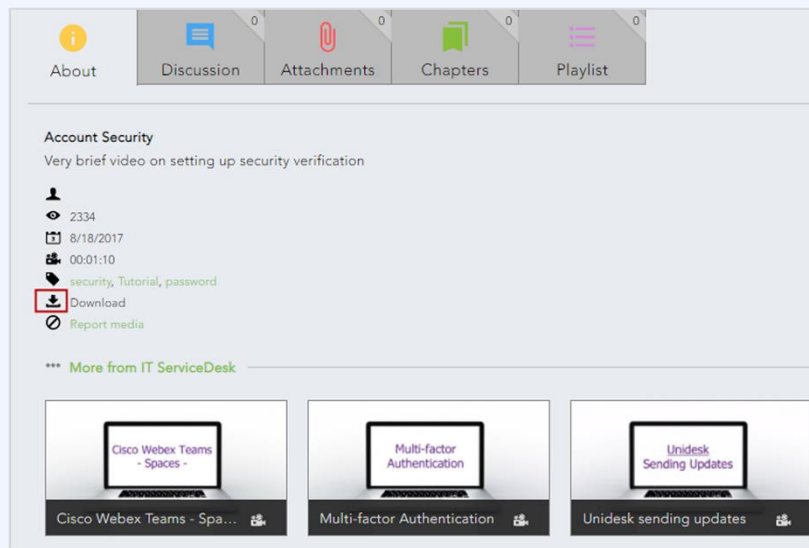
About

0
Discussion

0
Attachments

0
Chapters

0
Playlist

Account Security

Very brief video on setting up security verification

2334
8/18/2017
00:01:10
security, Tutorial, password
Download
Report media

••• More from IT ServiceDesk

Cisco Webex Teams - Spaces -
Cisco Webex Teams - Spa...

Multi-factor Authentication
Multi-factor Authentication

Unidesk Sending Updates
Unidesk sending updates